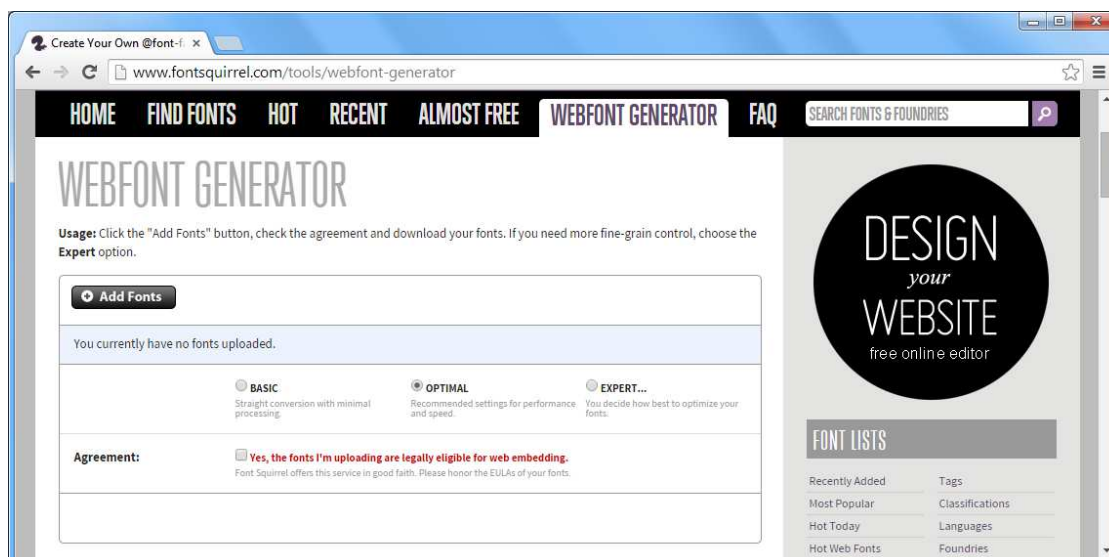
Create Your Own @font-f ×

www.fontsquirrel.com/tools/webfont-generator

HOME FIND FONTS HOT RECENT ALMOST FREE WEBFONT GENERATOR FAQ SEARCH FONTS & FOUNDRIES

WEBFONT GENERATOR

Usage: Click the "Add Fonts" button, check the agreement and download your fonts. If you need more fine-grain control, choose the Expert option.

Add Fonts

You currently have no fonts uploaded.

BASIC
Straight conversion with minimal processing.

OPTIMAL
Recommended settings for performance and speed.

EXPERT...
You decide how best to optimize your fonts.

Agreement:

Yes, the fonts I'm uploading are legally eligible for web embedding.
Font Squirrel offers this service in good faith. Please honor the EULAs of your fonts.

DESIGN
your
WEBSITE
free online editor

FONT LISTS

Recently Added
Most Popular
Hot Today
Hot Web Fonts

Tags
Classifications
Languages
Foundries